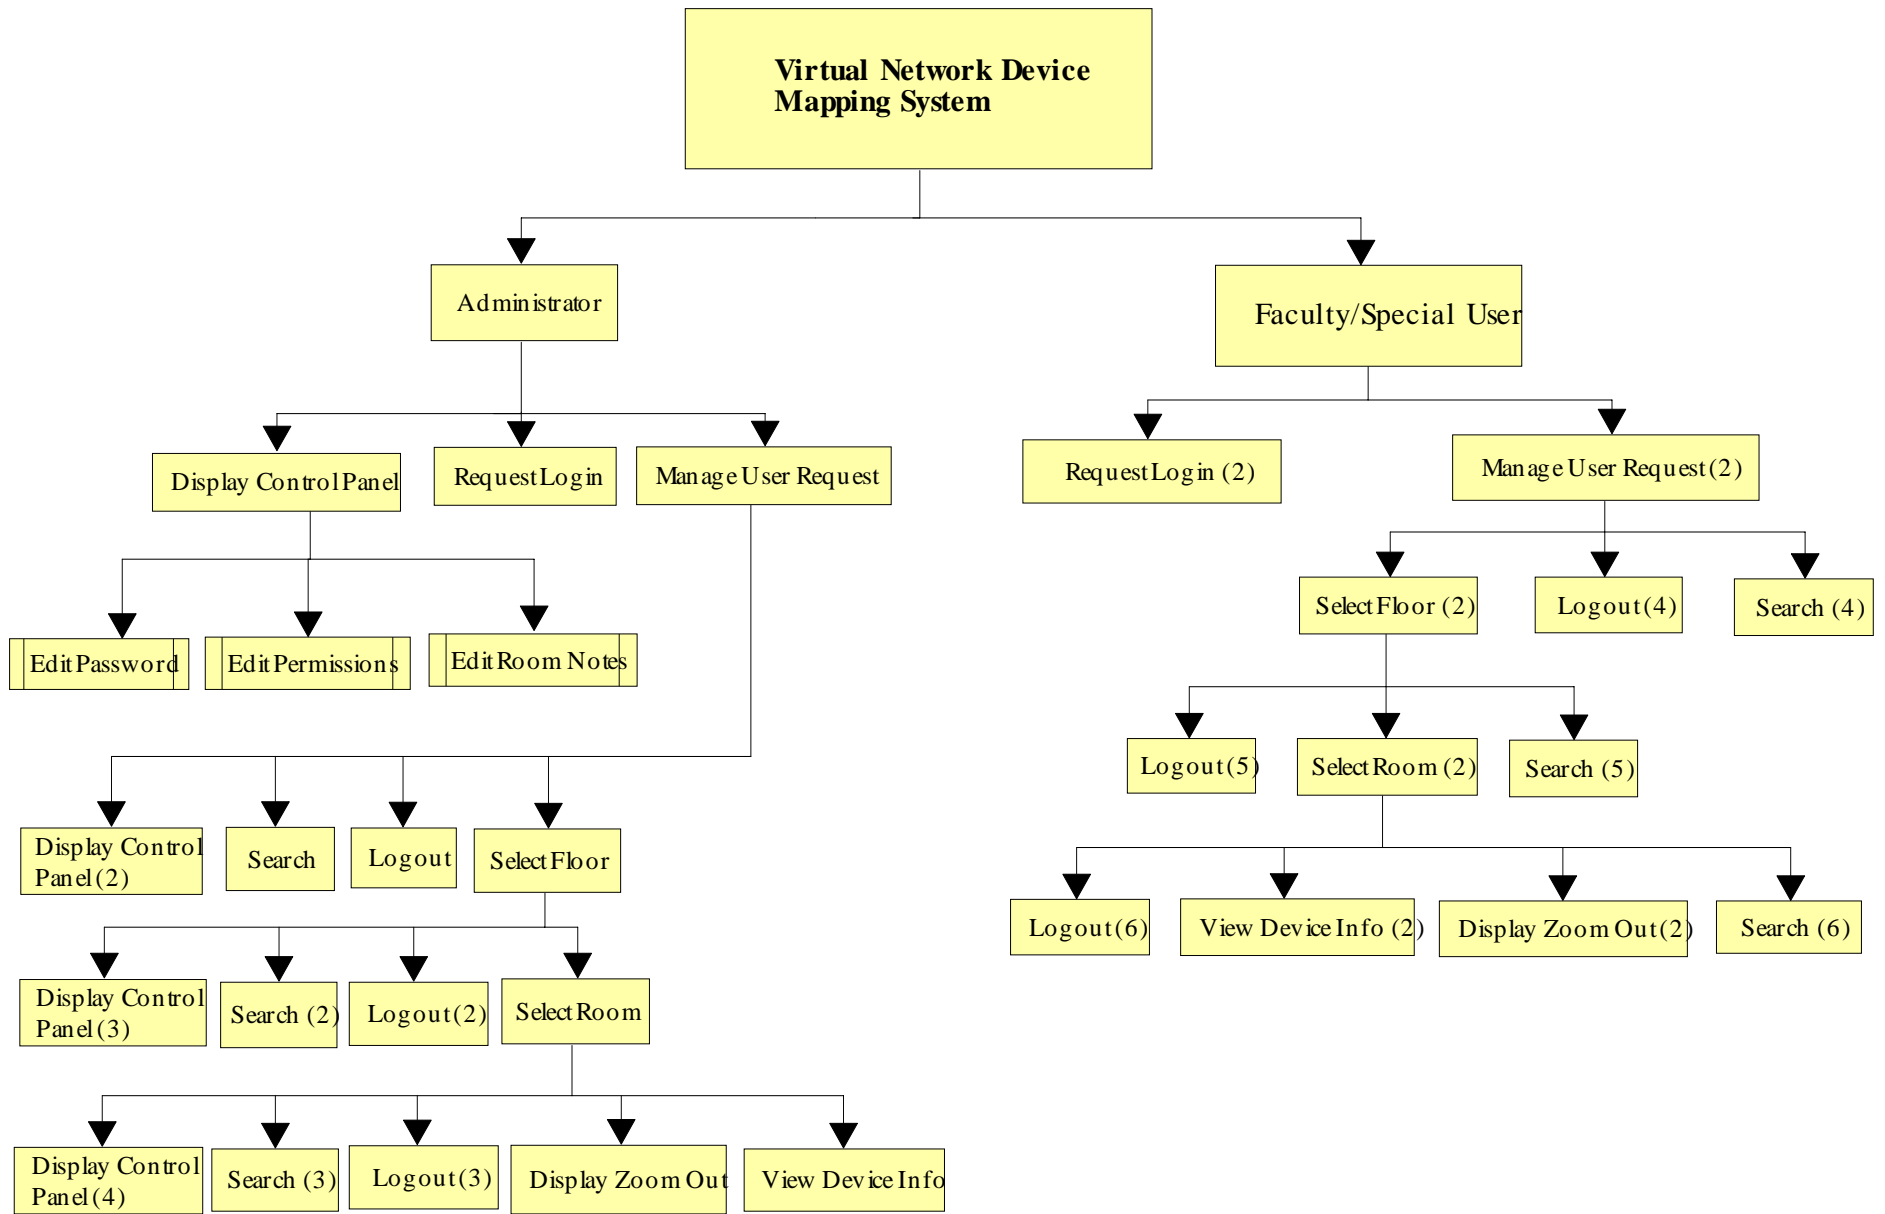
Virtual Network Device Mapping System

Administrator

Faculty/Special User

Display Control Panel

Request Login

Manage User Request

Request Login (2)

Manage User Request (2)

Edit Password

Edit Permissions

Edit Room Notes

Select Floor (2)

Logout (4)

Search (4)

Logout (5)

Select Room (2)

Search (5)

Display Control Panel (2)

Search

Logout

Select Floor

Logout (6)

View Device Info (2)

Display Zoom Out (2)

Search (6)

Display Control Panel (3)

Search (2)

Logout (2)

Select Room

Display Control Panel (4)

Search (3)

Logout (3)

Display Zoom Out

View Device Info